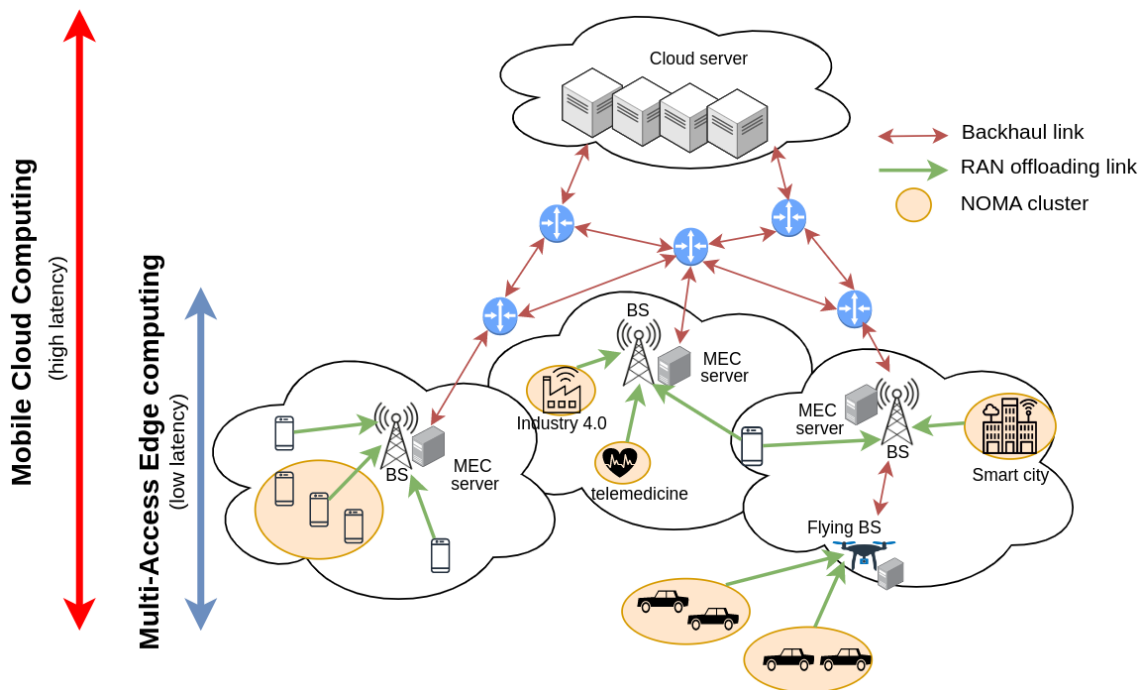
Mobile Cloud Computing
(high latency)

Multi-Access Edge computing
(low latency)

Cloud server

Backhaul link
RAN offloading link
NOMA cluster

BS
MEC server

Industry 4.0

telemedicine

BS
MEC server

MEC server
BS

Smart city

Flying BS